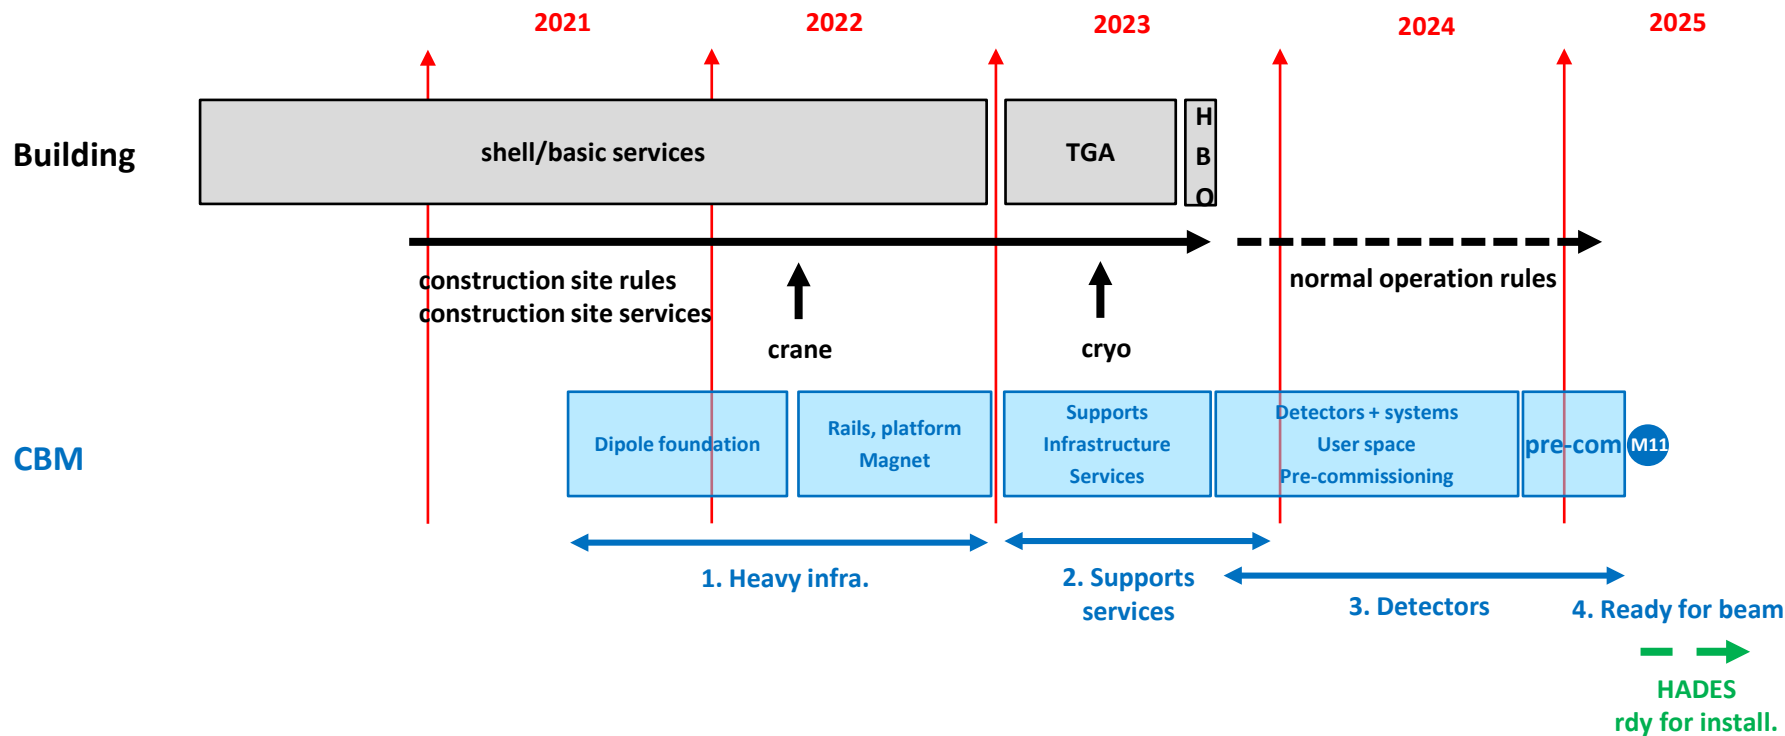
2021 2022 2023 2024 2025

Building

shell/basic services

TGA

H
B
O

construction site rules
construction site services

crane

cryo

normal operation rules

CBM

Dipole foundation

Rails, platform
Magnet

Supports
Infrastructure
Services

Detectors + systems
User space
Pre-commissioning

pre-com

M11

1. Heavy infra.

2. Supports services

3. Detectors

4. Ready for beam

HADES
rdy for install.